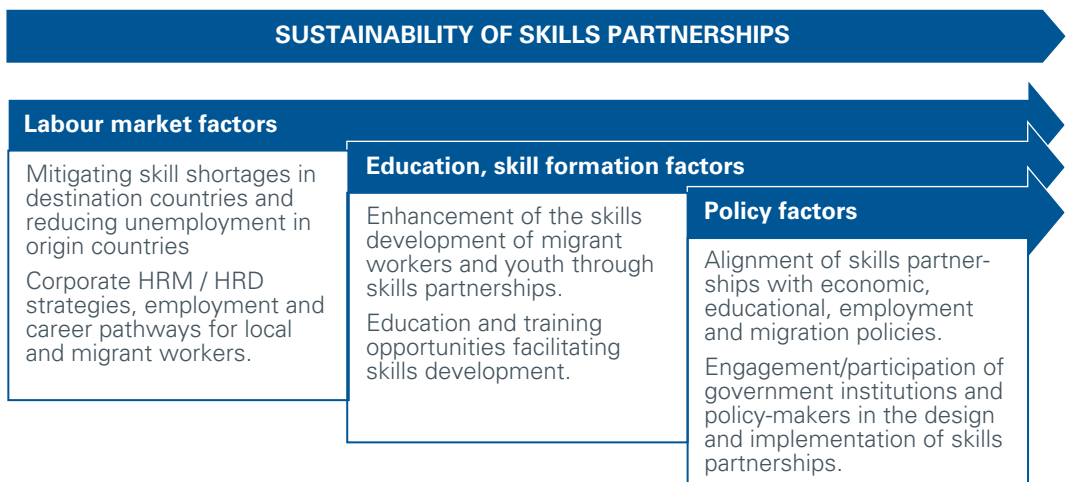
SUSTAINABILITY OF SKILLS PARTNERSHIPS

Labour market factors

Mitigating skill shortages in destination countries and reducing unemployment in origin countries

Corporate HRM / HRD strategies, employment and career pathways for local and migrant workers.

Education, skill formation factors

Enhancement of the skills development of migrant workers and youth through skills partnerships.

Education and training opportunities facilitating skills development.

Policy factors

Alignment of skills partnerships with economic, educational, employment and migration policies.

Engagement/participation of government institutions and policy-makers in the design and implementation of skills partnerships.